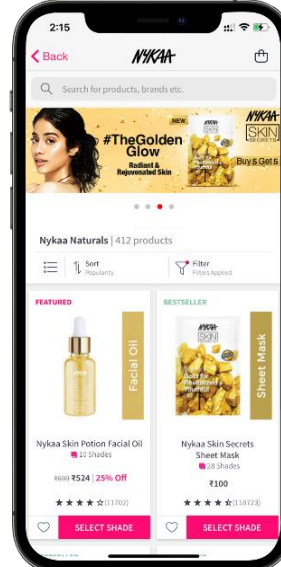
2:15

Back

NYKAA

Search for products, brands etc.

#TheGolden Glow
Radiant & Rejuvenated Skin

NEW

NYKAA SKIN SECRETS

Buy 5 Get 5

Nykaa Naturals | 412 products

Sort
Popularity

Filter
Filters Applied

FEATURED

Facial Oil

Nykaa Skin Potion Facial Oil
10 Shades

₹699 ₹524 | 25% Off

(11702)

SELECT SHADE

BESTSELLER

NYKAA SKIN

Sheet Mask

Nykaa Skin Secrets Sheet Mask
28 Shades

₹100

(118723)

SELECT SHADE